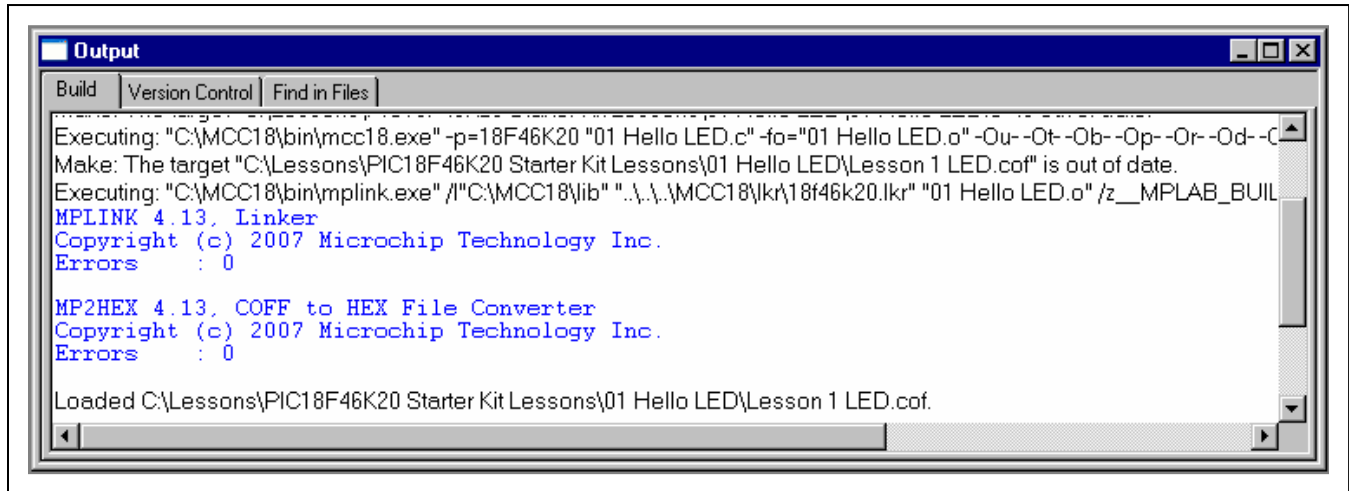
Output

Build | Version Control | Find in Files

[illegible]
Executing: "C:\MCC18\bin\mcc18.exe" -p=18F46K20 "01 Hello LED.c" -fo="01 Hello LED.o" -Ou- -Ot- -Ob- -Op- -Or- -Od- -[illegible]
Make: The target "C:\Lessons\PIC18F46K20 Starter Kit Lessons\01 Hello LED\Lesson 1 LED.cof" is out of date.
Executing: "C:\MCC18\bin\mplink.exe" /l"C:\MCC18\lib" "..\..\..\MCC18\lkr\18f46k20.lkr" "01 Hello LED.o" /z__MPLAB_BUIL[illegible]
MPLINK 4.13, Linker
Copyright (c) 2007 Microchip Technology Inc.
Errors : 0

MP2HEX 4.13, COFF to HEX File Converter
Copyright (c) 2007 Microchip Technology Inc.
Errors : 0

Loaded C:\Lessons\PIC18F46K20 Starter Kit Lessons\01 Hello LED\Lesson 1 LED.cof.